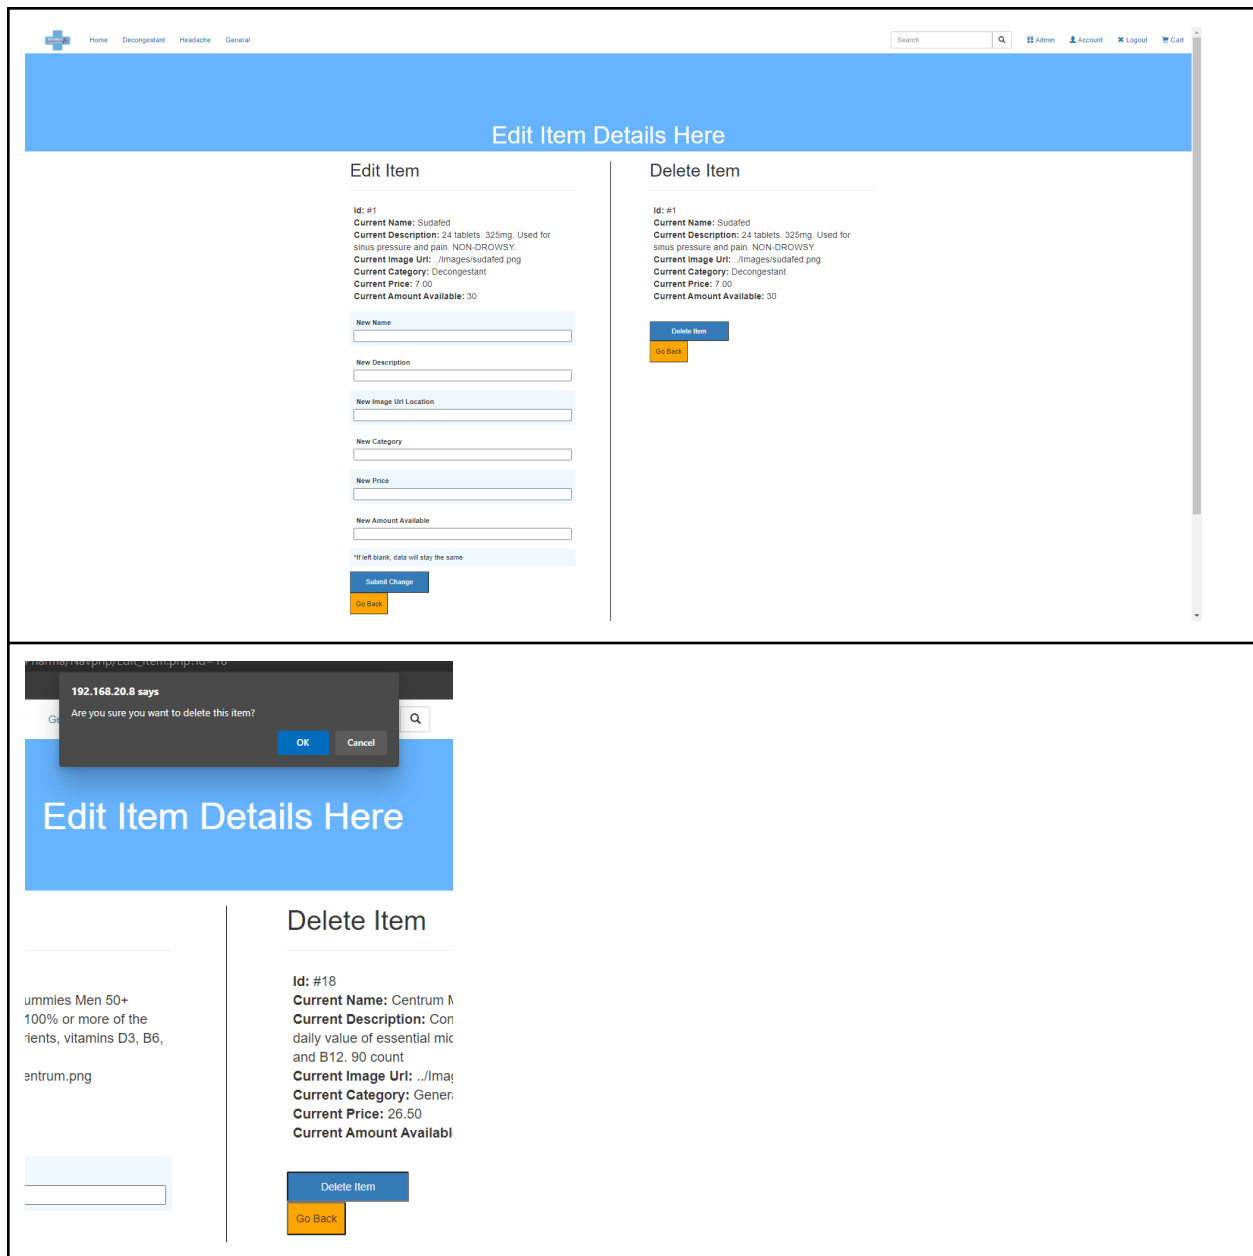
Home Decongestant Headache General

Search

Admin Account Logout Cart

Edit Item Details Here

Edit Item

**Id:** #1
**Current Name:** Sudafed
**Current Description:** 24 tablets. 325mg. Used for sinus pressure and pain. NON-DROWSY.
**Current Image Url:** ../Images/sudafed.png
**Current Category:** Decongestant
**Current Price:** 7.00
**Current Amount Available:** 30

New Name

New Description

New Image Url Location

New Category

New Price

New Amount Available

*If left blank, data will stay the same

Submit Change

Go Back

Delete Item

**Id:** #1
**Current Name:** Sudafed
**Current Description:** 24 tablets. 325mg. Used for sinus pressure and pain. NON-DROWSY.
**Current Image Url:** ../Images/sudafed.png
**Current Category:** Decongestant
**Current Price:** 7.00
**Current Amount Available:** 30

Delete Item

Go Back

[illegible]harma/Navphp/Edit_item.php?id=18

192.168.20.8 says

Are you sure you want to delete this item?

OK Cancel

Ge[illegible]

Edit Item Details Here

ummies Men 50+
100% or more of the
ients, vitamins D3, B6,

entrum.png

Delete Item

**Id:** #18
**Current Name:** Centrum M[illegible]
**Current Description:** Con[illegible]
daily value of essential mic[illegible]
and B12. 90 count
**Current Image Url:** ../Imag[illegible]
**Current Category:** Gener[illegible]
**Current Price:** 26.50
**Current Amount Availabl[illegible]**

Delete Item

Go Back